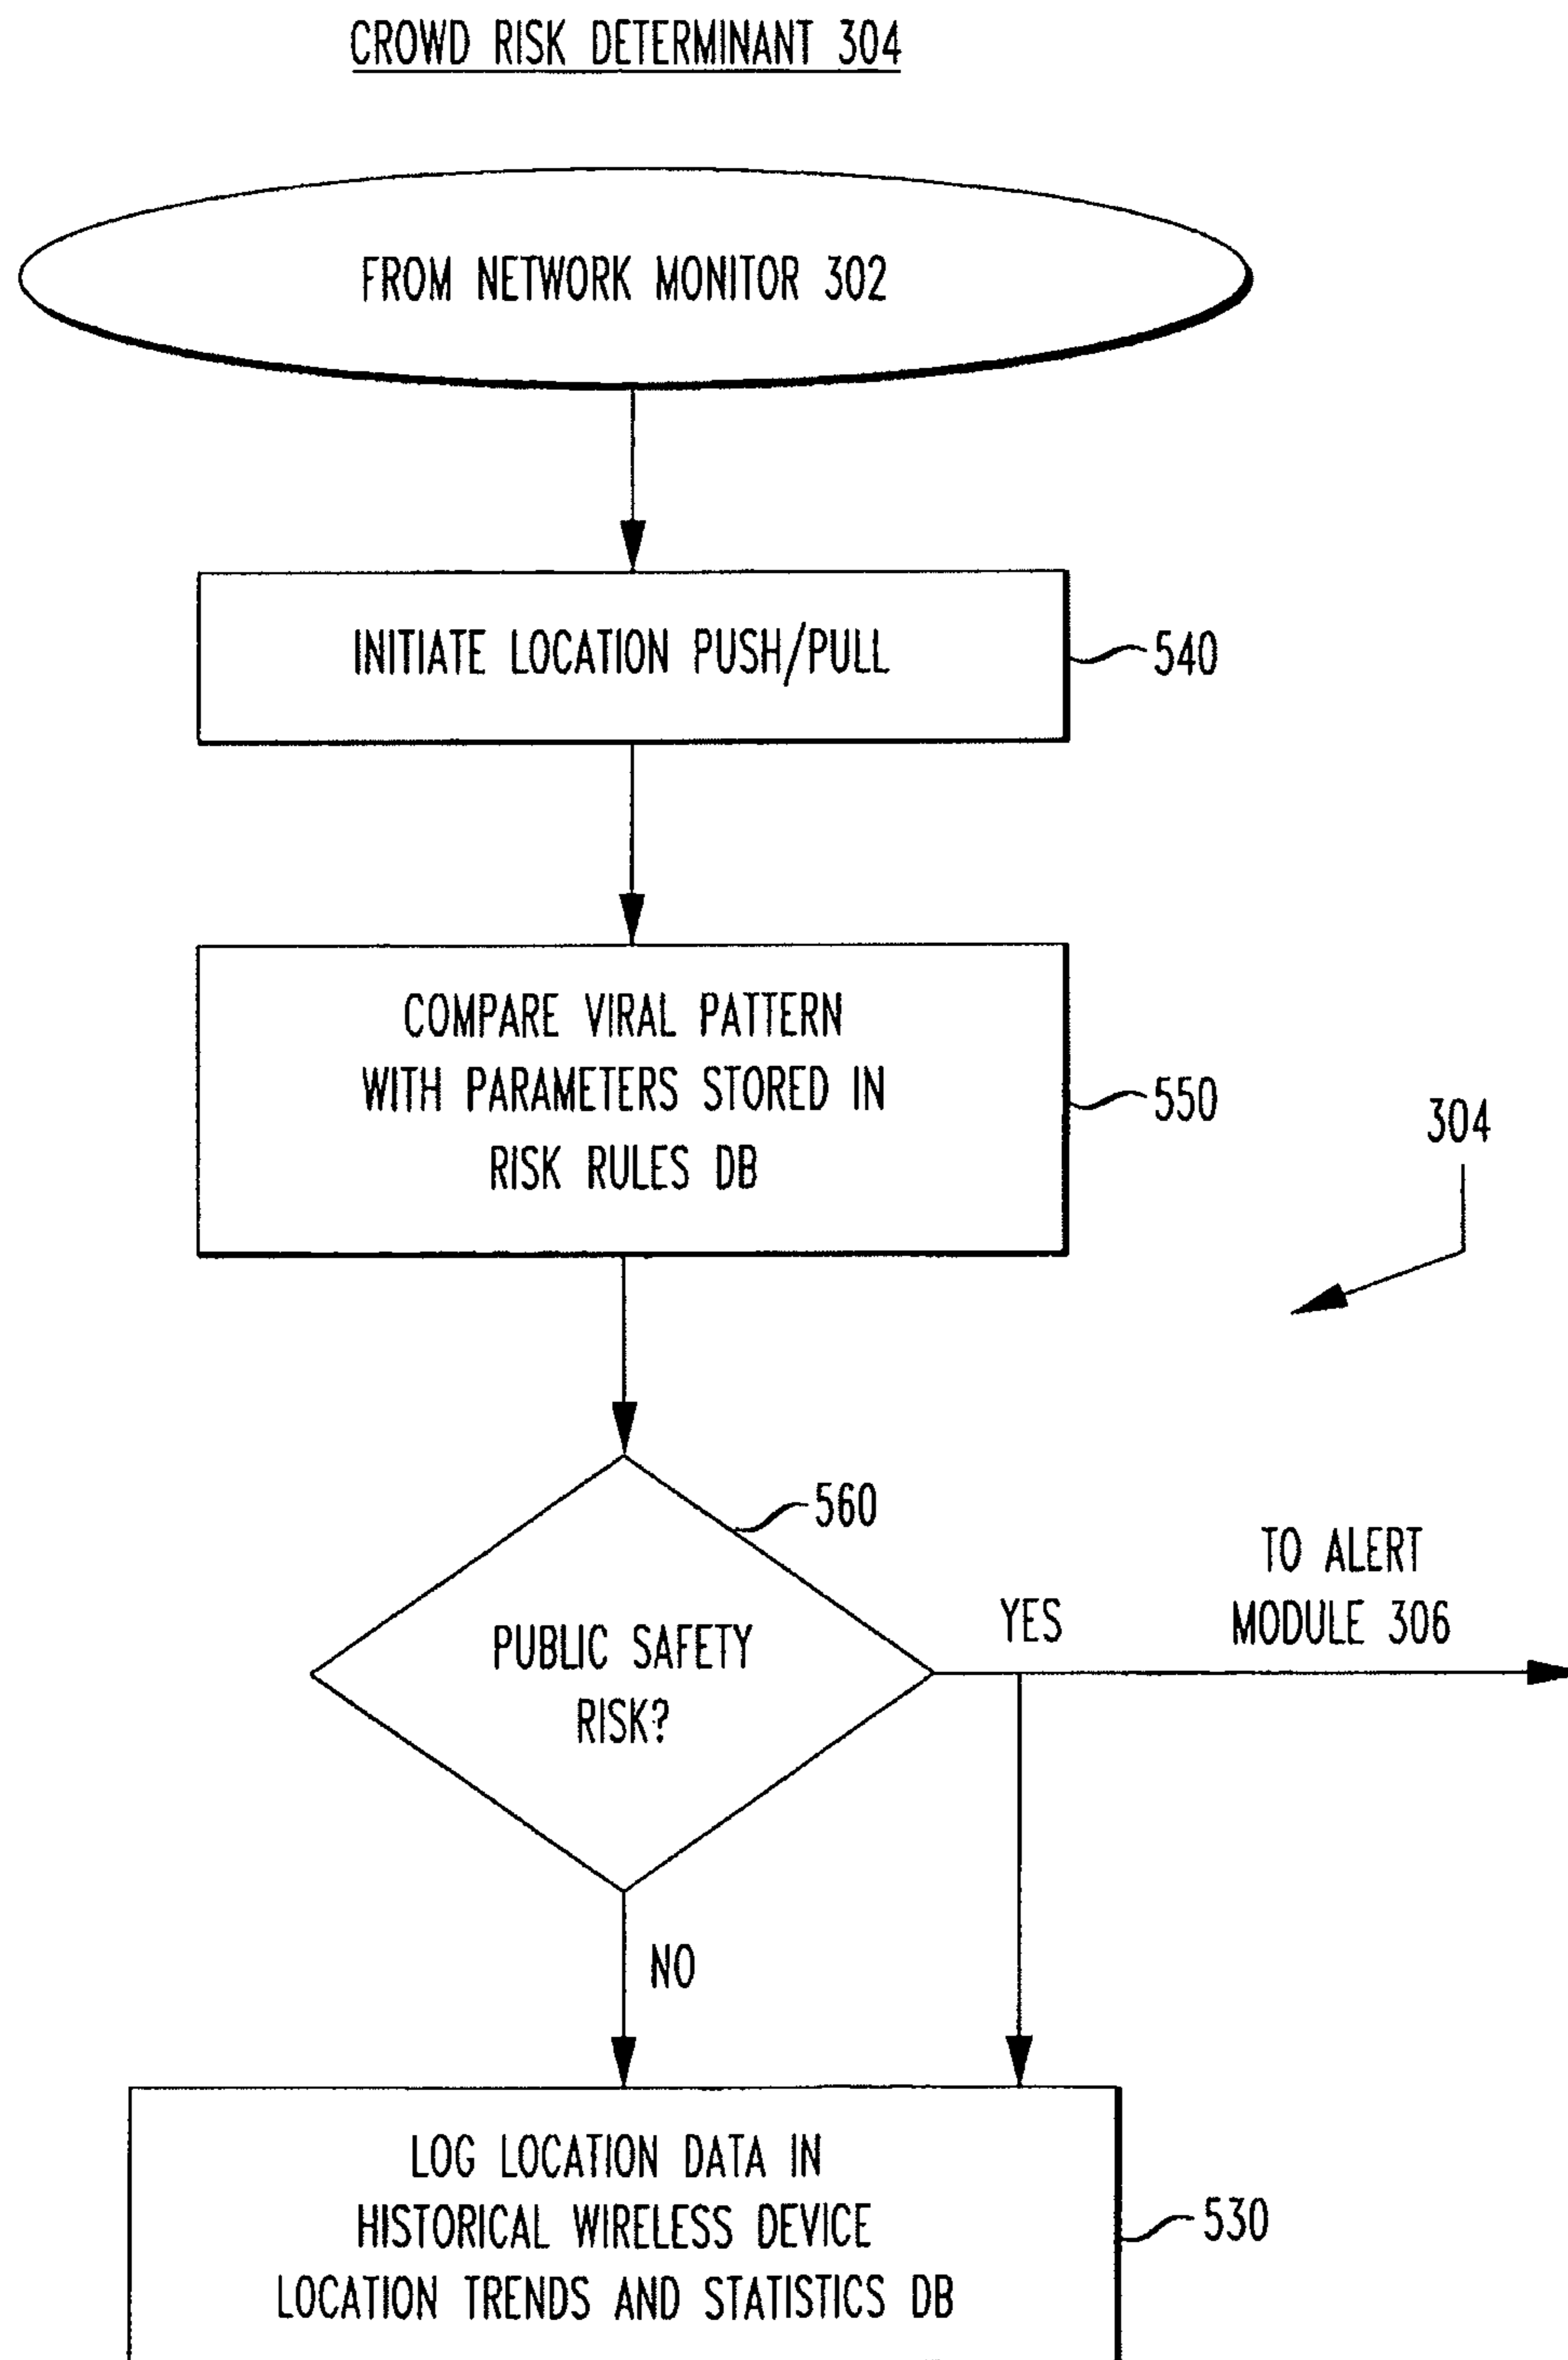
CROWD RISK DETERMINANT 304

FROM NETWORK MONITOR 302

INITIATE LOCATION PUSH/PULL

540

COMPARE VIRAL PATTERN WITH PARAMETERS STORED IN RISK RULES DB

550

304

560

PUBLIC SAFETY RISK?

YES

TO ALERT MODULE 306

NO

LOG LOCATION DATA IN HISTORICAL WIRELESS DEVICE LOCATION TRENDS AND STATISTICS DB

530